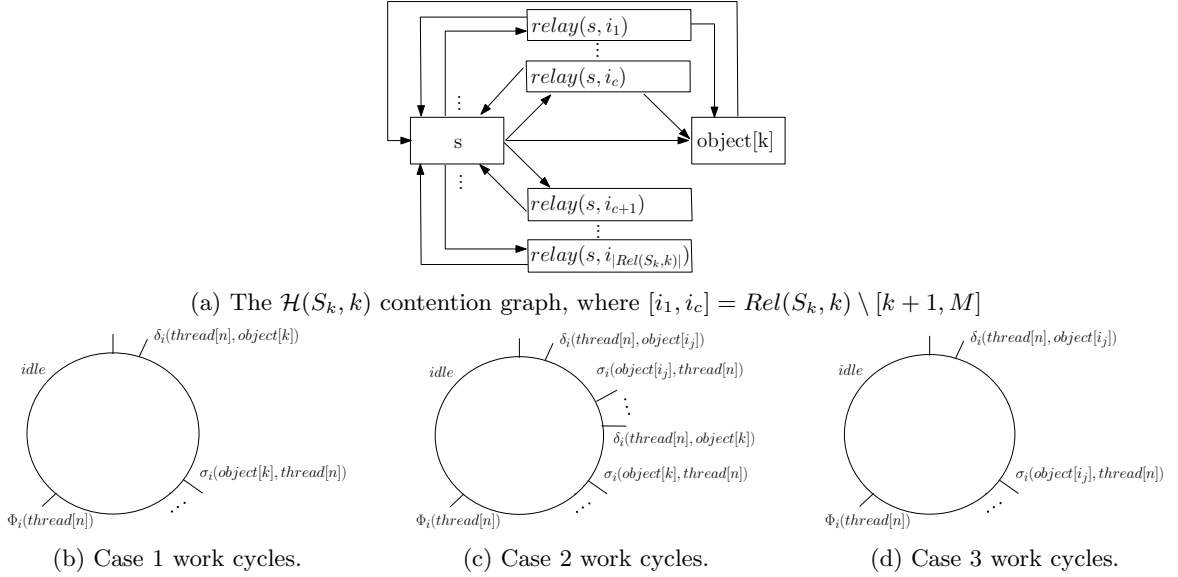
$relay(s, i_1)$
$\vdots$
$relay(s, i_c)$
$\vdots$
s
object[k]
$\vdots$
$relay(s, i_{c+1})$
$\vdots$
$relay(s, i_{|Rel(S_k,k)|})$

(a) The $\mathcal{H}(S_k, k)$ contention graph, where $[i_1, i_c] = Rel(S_k, k) \setminus [k+1, M]$

$\delta_i(thread[n], object[k])$
idle
$\sigma_i(object[k], thread[n])$
$\Phi_i(thread[n])$
$\cdots$

$\delta_i(thread[n], object[i_j])$
idle
$\sigma_i(object[i_j], thread[n])$
$\vdots$
$\delta_i(thread[n], object[k])$
$\sigma_i(object[k], thread[n])$
$\Phi_i(thread[n])$
$\cdots$

$\delta_i(thread[n], object[i_j])$
idle
$\sigma_i(object[i_j], thread[n])$
$\Phi_i(thread[n])$
$\cdots$

(b) Case 1 work cycles.
(c) Case 2 work cycles.
(d) Case 3 work cycles.